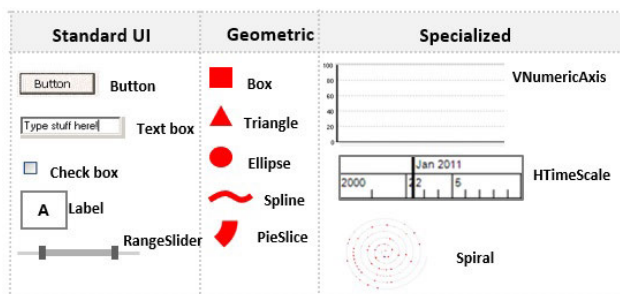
| Standard UI | Geometric | Specialized |
|---|---|---|
| Button Button | Box | 100 80 60 40 20 0 VNumericAxis |
| Type stuff here! Text box | Triangle | |
| Check box | Ellipse | Jan 2011 2000 22 5 HTimeScale |
| A Label | Spline | |
| RangeSlider | PieSlice | Spiral |